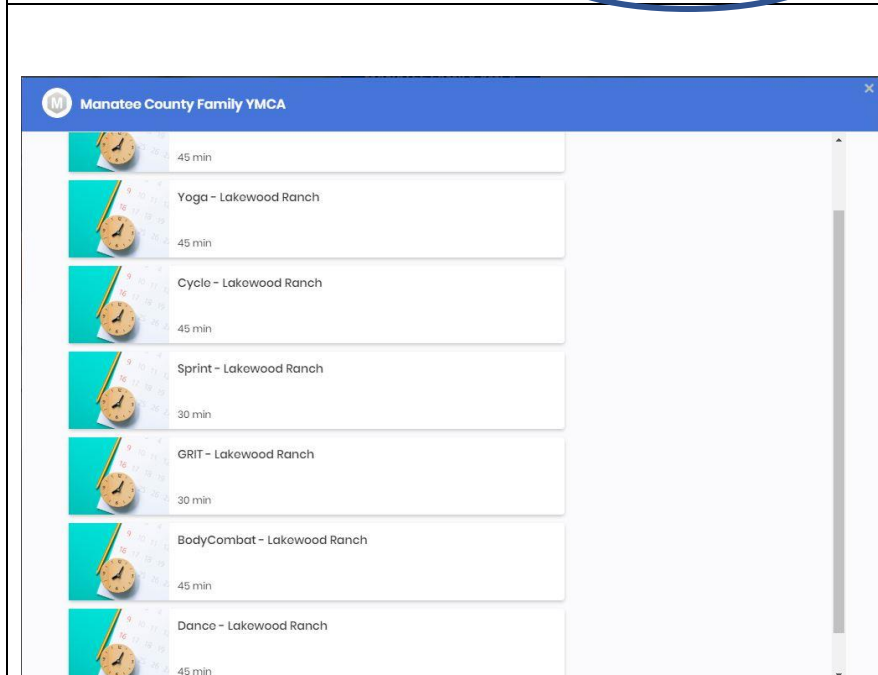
M Manatee County Family YMCA

×

45 min

Yoga - Lakewood Ranch

45 min

Cycle - Lakewood Ranch

45 min

Sprint - Lakewood Ranch

30 min

GRIT - Lakewood Ranch

30 min

BodyCombat - Lakewood Ranch

45 min

Dance - Lakewood Ranch

45 min